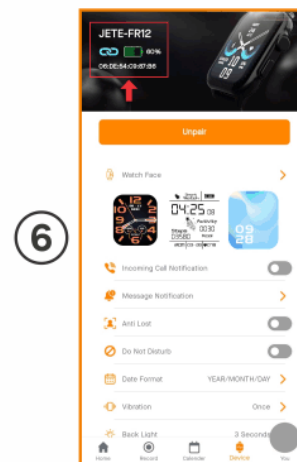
⑥

JETE-FR12

60%

06:DE:64:09:57:B6

Unpair

Watch Face

4:25 08

Steps

Activity

09 28

Incoming Call Notification

Message Notification

Anti Lost

Do Not Disturb

Date Format YEAR/MONTH/DAY

Vibration Once

Back Light 3 Seconds

Home Record Calendar Device You